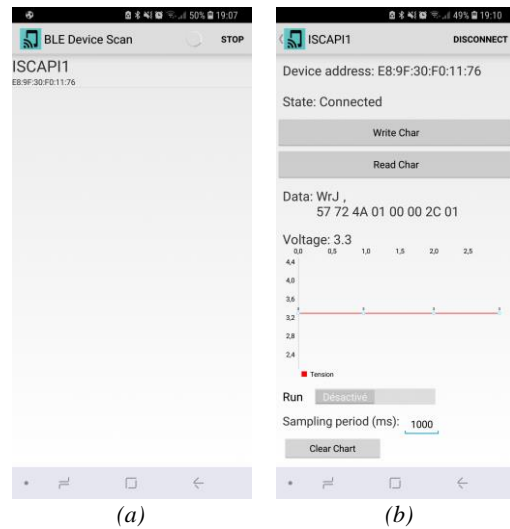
50% 19:07

BLE Device Scan STOP

ISCAPI1
E8:9F:30:F0:11:76

(a)

49% 19:10

ISCAPI1 DISCONNECT

Device address: E8:9F:30:F0:11:76

State: Connected

Write Char

Read Char

Data: WrJ ,
57 72 4A 01 00 00 2C 01

Voltage: 3.3

0,0 0,5 1,0 1,5 2,0 2,5

4,4
4,0
3,6
3,2
2,8
2,4

Tension

Run Désactivé

Sampling period (ms): 1000

Clear Chart

(b)